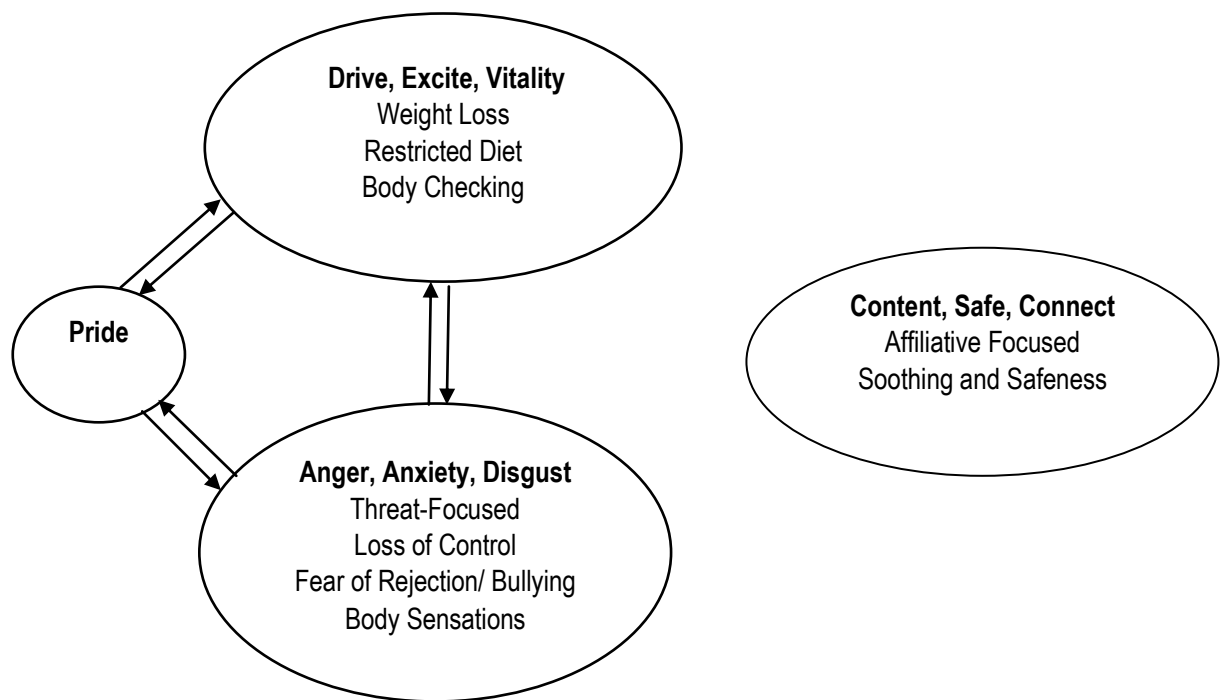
**Drive, Excite, Vitality**
Weight Loss
Restricted Diet
Body Checking

**Pride**

**Content, Safe, Connect**
Affiliative Focused
Soothing and Safeness

**Anger, Anxiety, Disgust**
Threat-Focused
Loss of Control
Fear of Rejection/ Bullying
Body Sensations